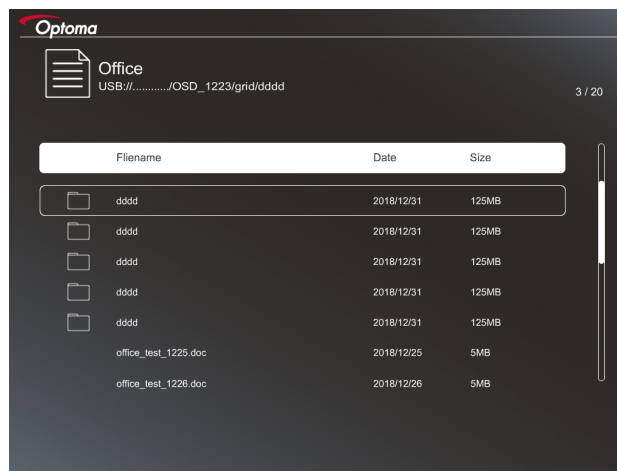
Optoma

Office
USB://........../OSD_1223/grid/dddd

3 / 20

| Fliename | Date | Size |
|---|---|---|
| dddd | 2018/12/31 | 125MB |
| dddd | 2018/12/31 | 125MB |
| dddd | 2018/12/31 | 125MB |
| dddd | 2018/12/31 | 125MB |
| dddd | 2018/12/31 | 125MB |
| office_test_1225.doc | 2018/12/25 | 5MB |
| office_test_1226.doc | 2018/12/26 | 5MB |